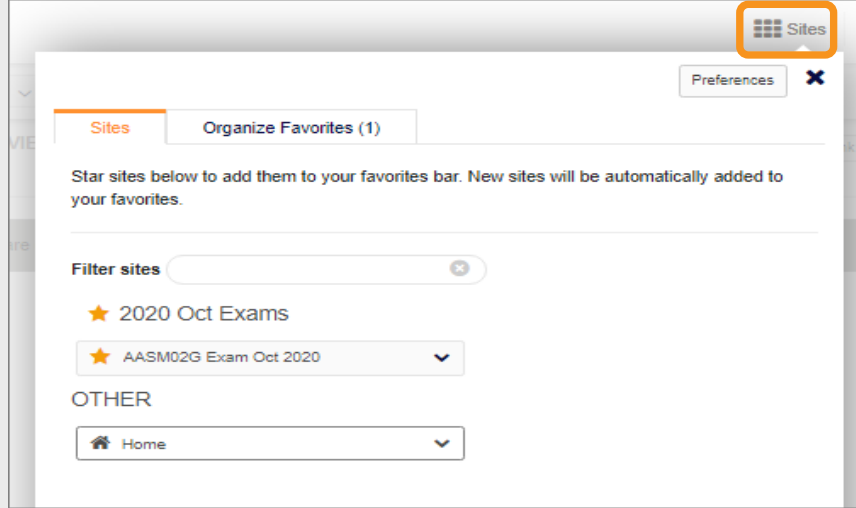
Sites

Preferences

Sites

Organize Favorites (1)

Star sites below to add them to your favorites bar. New sites will be automatically added to your favorites.

Filter sites

2020 Oct Exams

AASM02G Exam Oct 2020

OTHER

Home